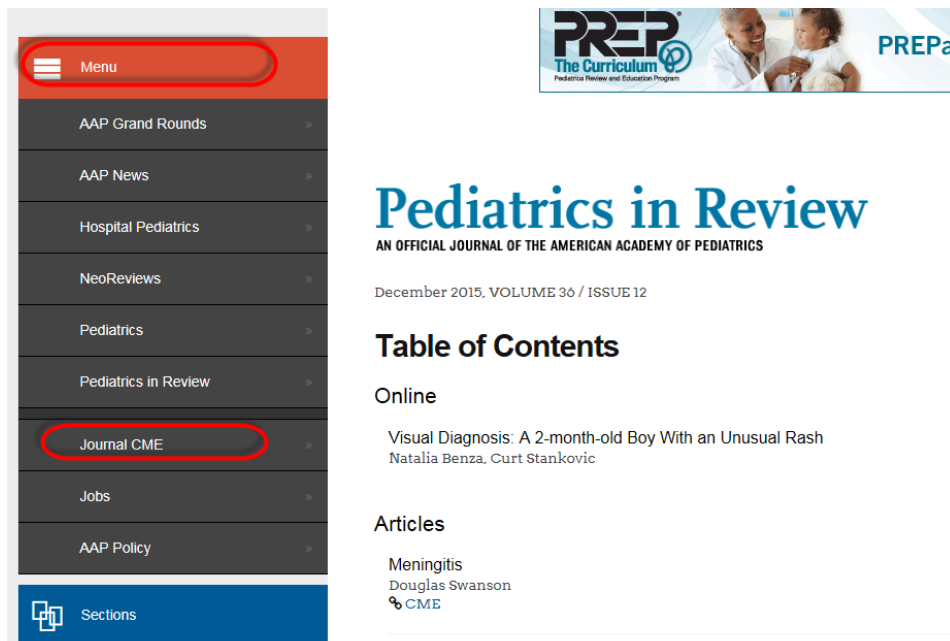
Menu

AAP Grand Rounds »

AAP News »

Hospital Pediatrics »

NeoReviews »

Pediatrics »

Pediatrics in Review »

Journal CME »

Jobs »

AAP Policy »

Sections

PREP® The Curriculum
Pediatrics Review and Education Program

PREPa

Pediatrics in Review
AN OFFICIAL JOURNAL OF THE AMERICAN ACADEMY OF PEDIATRICS

December 2015, VOLUME 36 / ISSUE 12

Table of Contents

Online

Visual Diagnosis: A 2-month-old Boy With an Unusual Rash
Natalia Benza, Curt Stankovic

Articles

Meningitis
Douglas Swanson
CME